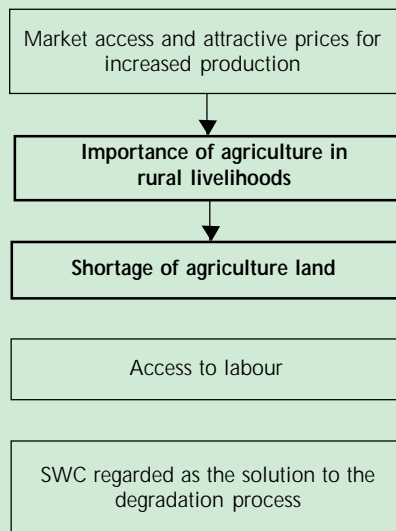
Market access and attractive prices for increased production

Importance of agriculture in rural livelihoods

Shortage of agriculture land

Access to labour

SWC regarded as the solution to the degradation process